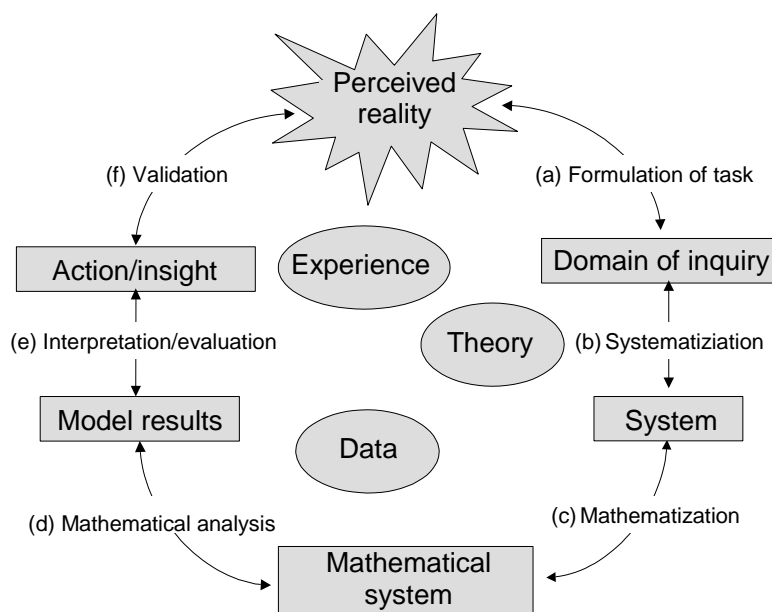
Perceived reality

(f) Validation

(a) Formulation of task

Action/insight

Experience

Domain of inquiry

(e) Interpretation/evaluation

Theory

(b) Systematiziation

Model results

Data

System

(d) Mathematical analysis

(c) Mathematization

Mathematical system